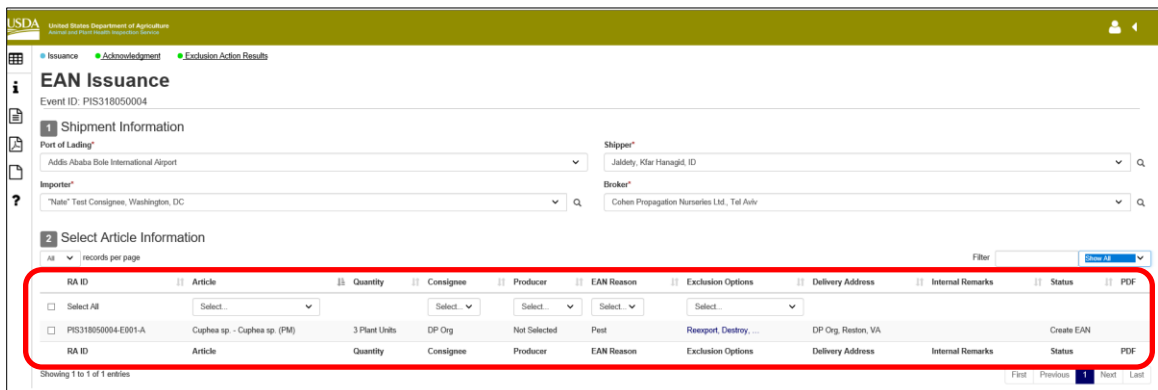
USDA United States Department of Agriculture
Animal and Plant Health Inspection Service

Issuance · Acknowledgment · Exclusion Action Results

EAN Issuance
Event ID: PIS318050004

1 Shipment Information

Port of Lading*
Addis Ababa Bole International Airport

Shipper*
Jaldety, Kfar Hanagid, ID

Importer*
"Nate" Test Consignee, Washington, DC

Broker*
Cohen Propagation Nurseries Ltd., Tel Aviv

2 Select Article Information

All records per page

Filter Show All

| RA ID | Article | Quantity | Consignee | Producer | EAN Reason | Exclusion Options | Delivery Address | Internal Remarks | Status | PDF |
|---|---|---|---|---|---|---|---|---|---|---|
| Select All | Select... | | Select... | Select... | Select... | Select... | | | | |
| PIS318050004-E001-A | Cuphea sp. - Cuphea sp. (PM) | 3 Plant Units | DP Org | Not Selected | Pest | Reexport, Destroy, ... | DP Org, Reston, VA | | Create EAN | |
| RA ID | Article | Quantity | Consignee | Producer | EAN Reason | Exclusion Options | Delivery Address | Internal Remarks | Status | PDF |

Showing 1 to 1 of 1 entries

First Previous 1 Next Last